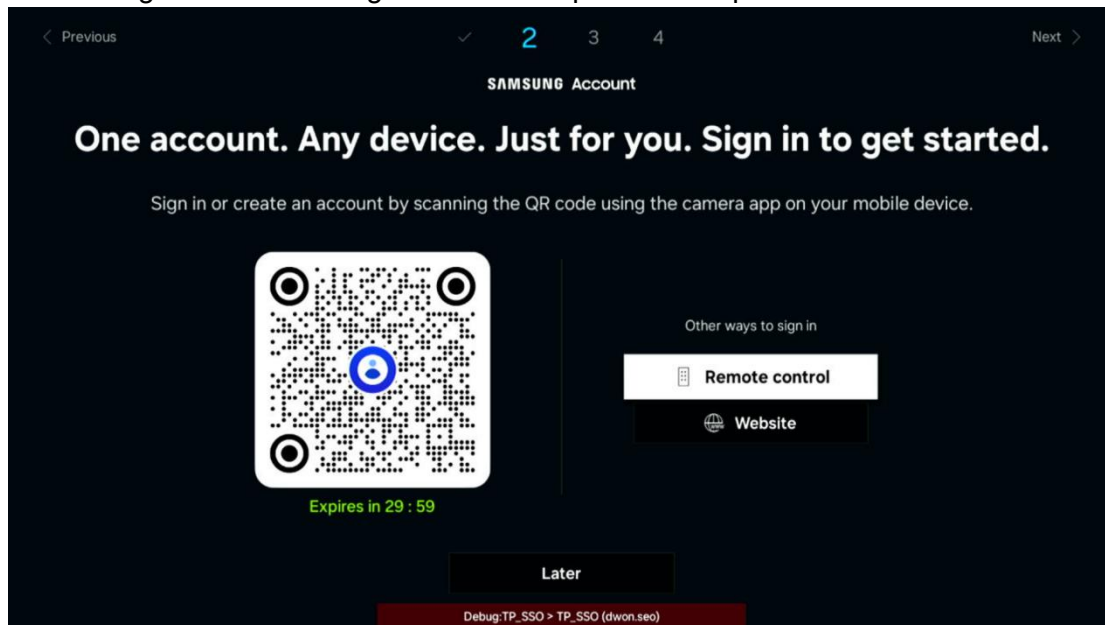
Previous 2 3 4 Next

SAMSUNG Account

One account. Any device. Just for you. Sign in to get started.

Sign in or create an account by scanning the QR code using the camera app on your mobile device.

Other ways to sign in

Remote control

Website

Expires in 29 : 59

Later

Debug:TP_SSO > TP_SSO (dwon.seo)